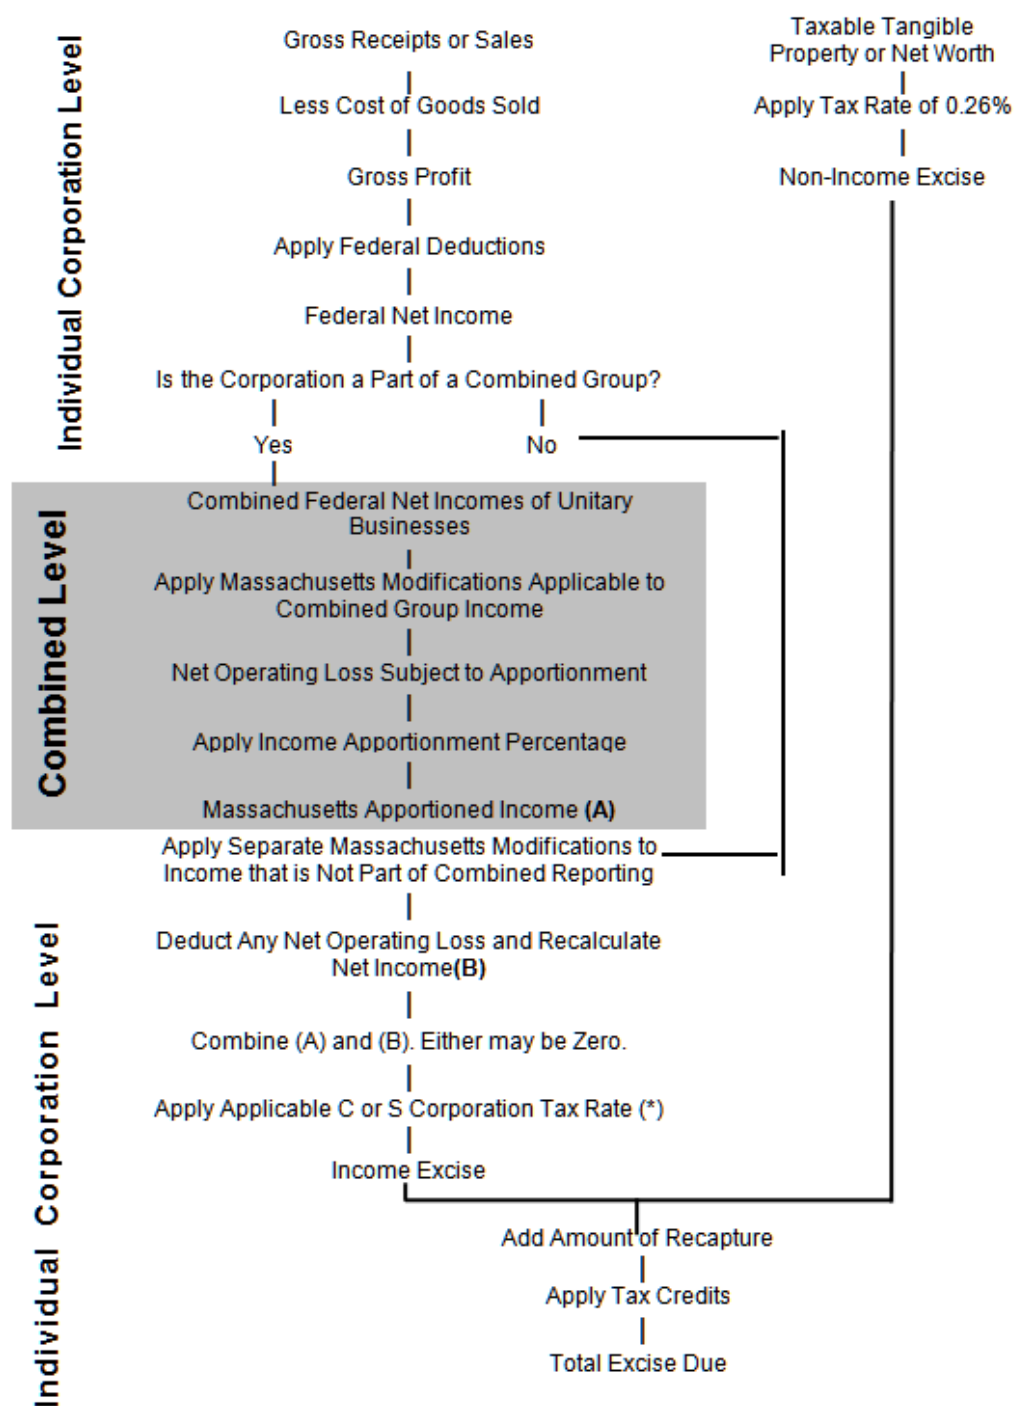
Individual Corporation Level

Gross Receipts or Sales

Less Cost of Goods Sold

Gross Profit

Apply Federal Deductions

Federal Net Income

Is the Corporation a Part of a Combined Group?

Yes

No

Taxable Tangible Property or Net Worth

Apply Tax Rate of 0.26%

Non-Income Excise

Combined Level

Combined Federal Net Incomes of Unitary Businesses

Apply Massachusetts Modifications Applicable to Combined Group Income

Net Operating Loss Subject to Apportionment

Apply Income Apportionment Percentage

Massachusetts Apportioned Income **(A)**

Individual Corporation Level

Apply Separate Massachusetts Modifications to Income that is Not Part of Combined Reporting

Deduct Any Net Operating Loss and Recalculate Net Income**(B)**

Combine (A) and (B). Either may be Zero.

Apply Applicable C or S Corporation Tax Rate (*)

Income Excise

Add Amount of Recapture

Apply Tax Credits

Total Excise Due